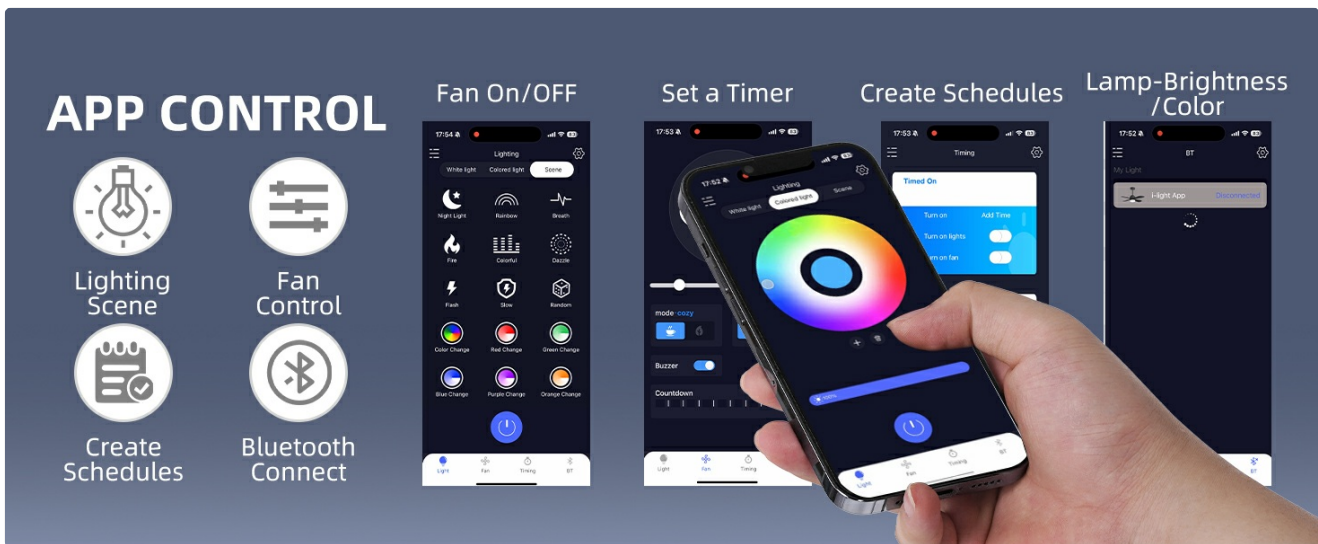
APP CONTROL

Lighting Scene

Fan Control

Create Schedules

Bluetooth Connect

Fan On/OFF

17:54

Lighting

White light

Colored light

Scene

Night Light

Rainbow

Breath

Fire

Colorful

Dazzle

Flash

Slow

Random

Color Change

Red Change

Green Change

Blue Change

Purple Change

Orange Change

Light

Fan

Timing

BT

Set a Timer

17:53

mode·cozy

Buzzer

Countdown

Light

Fan

Timing

17:52

Lighting

White light

Colored light

Scene

Light

Fan

Timing

BT

Create Schedules

17:53

Timing

Timed On

Turn on

Add Time

Turn on lights

Turn on fan

Lamp-Brightness /Color

17:52

BT

My Light

I-light App

Disconnected

BT